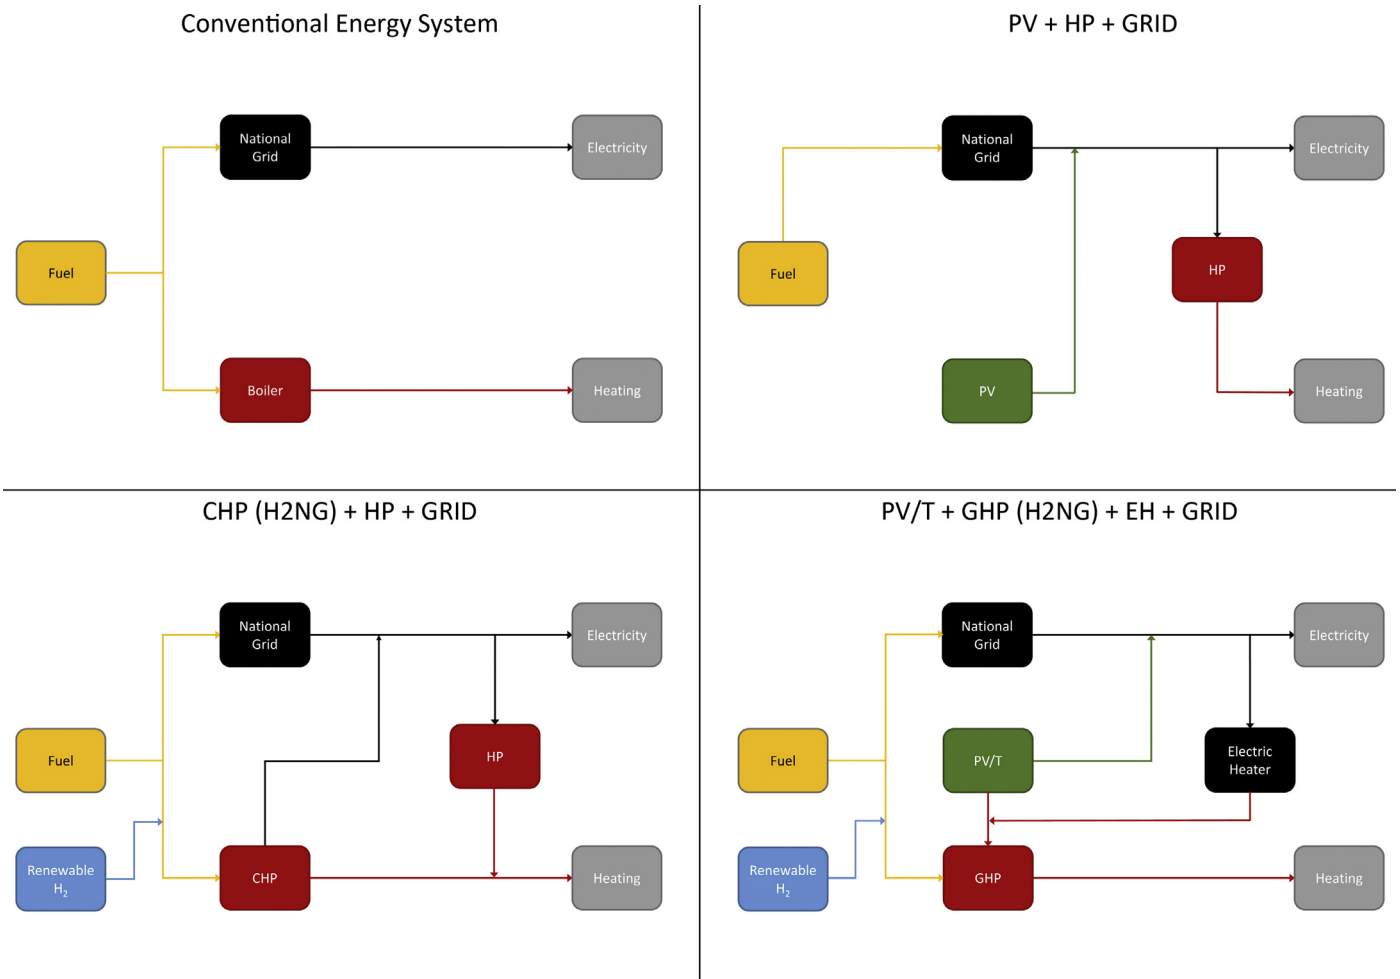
Conventional Energy System

National Grid

Electricity

Fuel

Boiler

Heating

PV + HP + GRID

National Grid

Electricity

Fuel

HP

PV

Heating

CHP (H2NG) + HP + GRID

National Grid

Electricity

Fuel

HP

Renewable $H_2$

CHP

Heating

PV/T + GHP (H2NG) + EH + GRID

National Grid

Electricity

Fuel

PV/T

Electric Heater

Renewable $H_2$

GHP

Heating